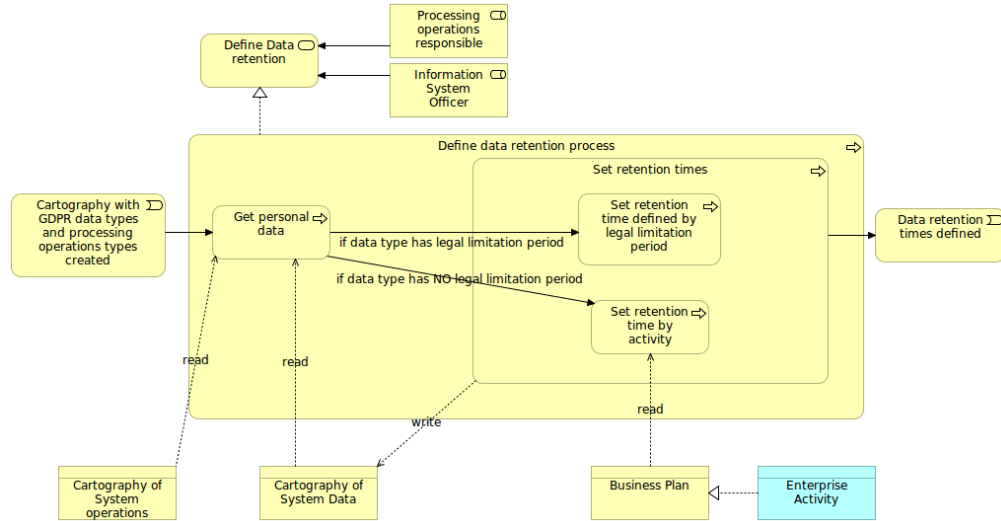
Processing operations responsible

Define Data retention

Information System Officer

Define data retention process

Set retention times

Cartography with GDPR data types and processing operations types created

Get personal data

Set retention time defined by legal limitation period

Data retention times defined

if data type has legal limitation period

if data type has NO legal limitation period

Set retention time by activity

read

read

write

read

Cartography of System operations

Cartography of System Data

Business Plan

Enterprise Activity